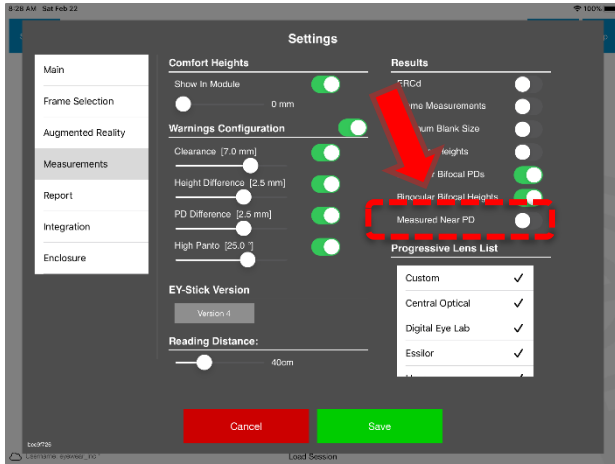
8:28 AM Sat Feb 22

100%

Settings

Main

Frame Selection

Augmented Reality

Measurements

Report

Integration

Enclosure

Comfort Heights

Show In Module

0 mm

Warnings Configuration

Clearance [7.0 mm]

Height Difference [2.5 mm]

PD Difference [2.5 mm]

High Panto [25.0 °]

EY-Stick Version

Version 4

Reading Distance:

40cm

Results

ERCd

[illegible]me Measurements

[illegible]num Blank Size

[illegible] Heights

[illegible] Bifocal PDs

Binocular Bifocal Heights

Measured Near PD

Progressive Lens List

Custom ✓

Central Optical ✓

Digital Eye Lab ✓

Essilor ✓

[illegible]

Cancel

Save

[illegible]

Username: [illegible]

Load Session